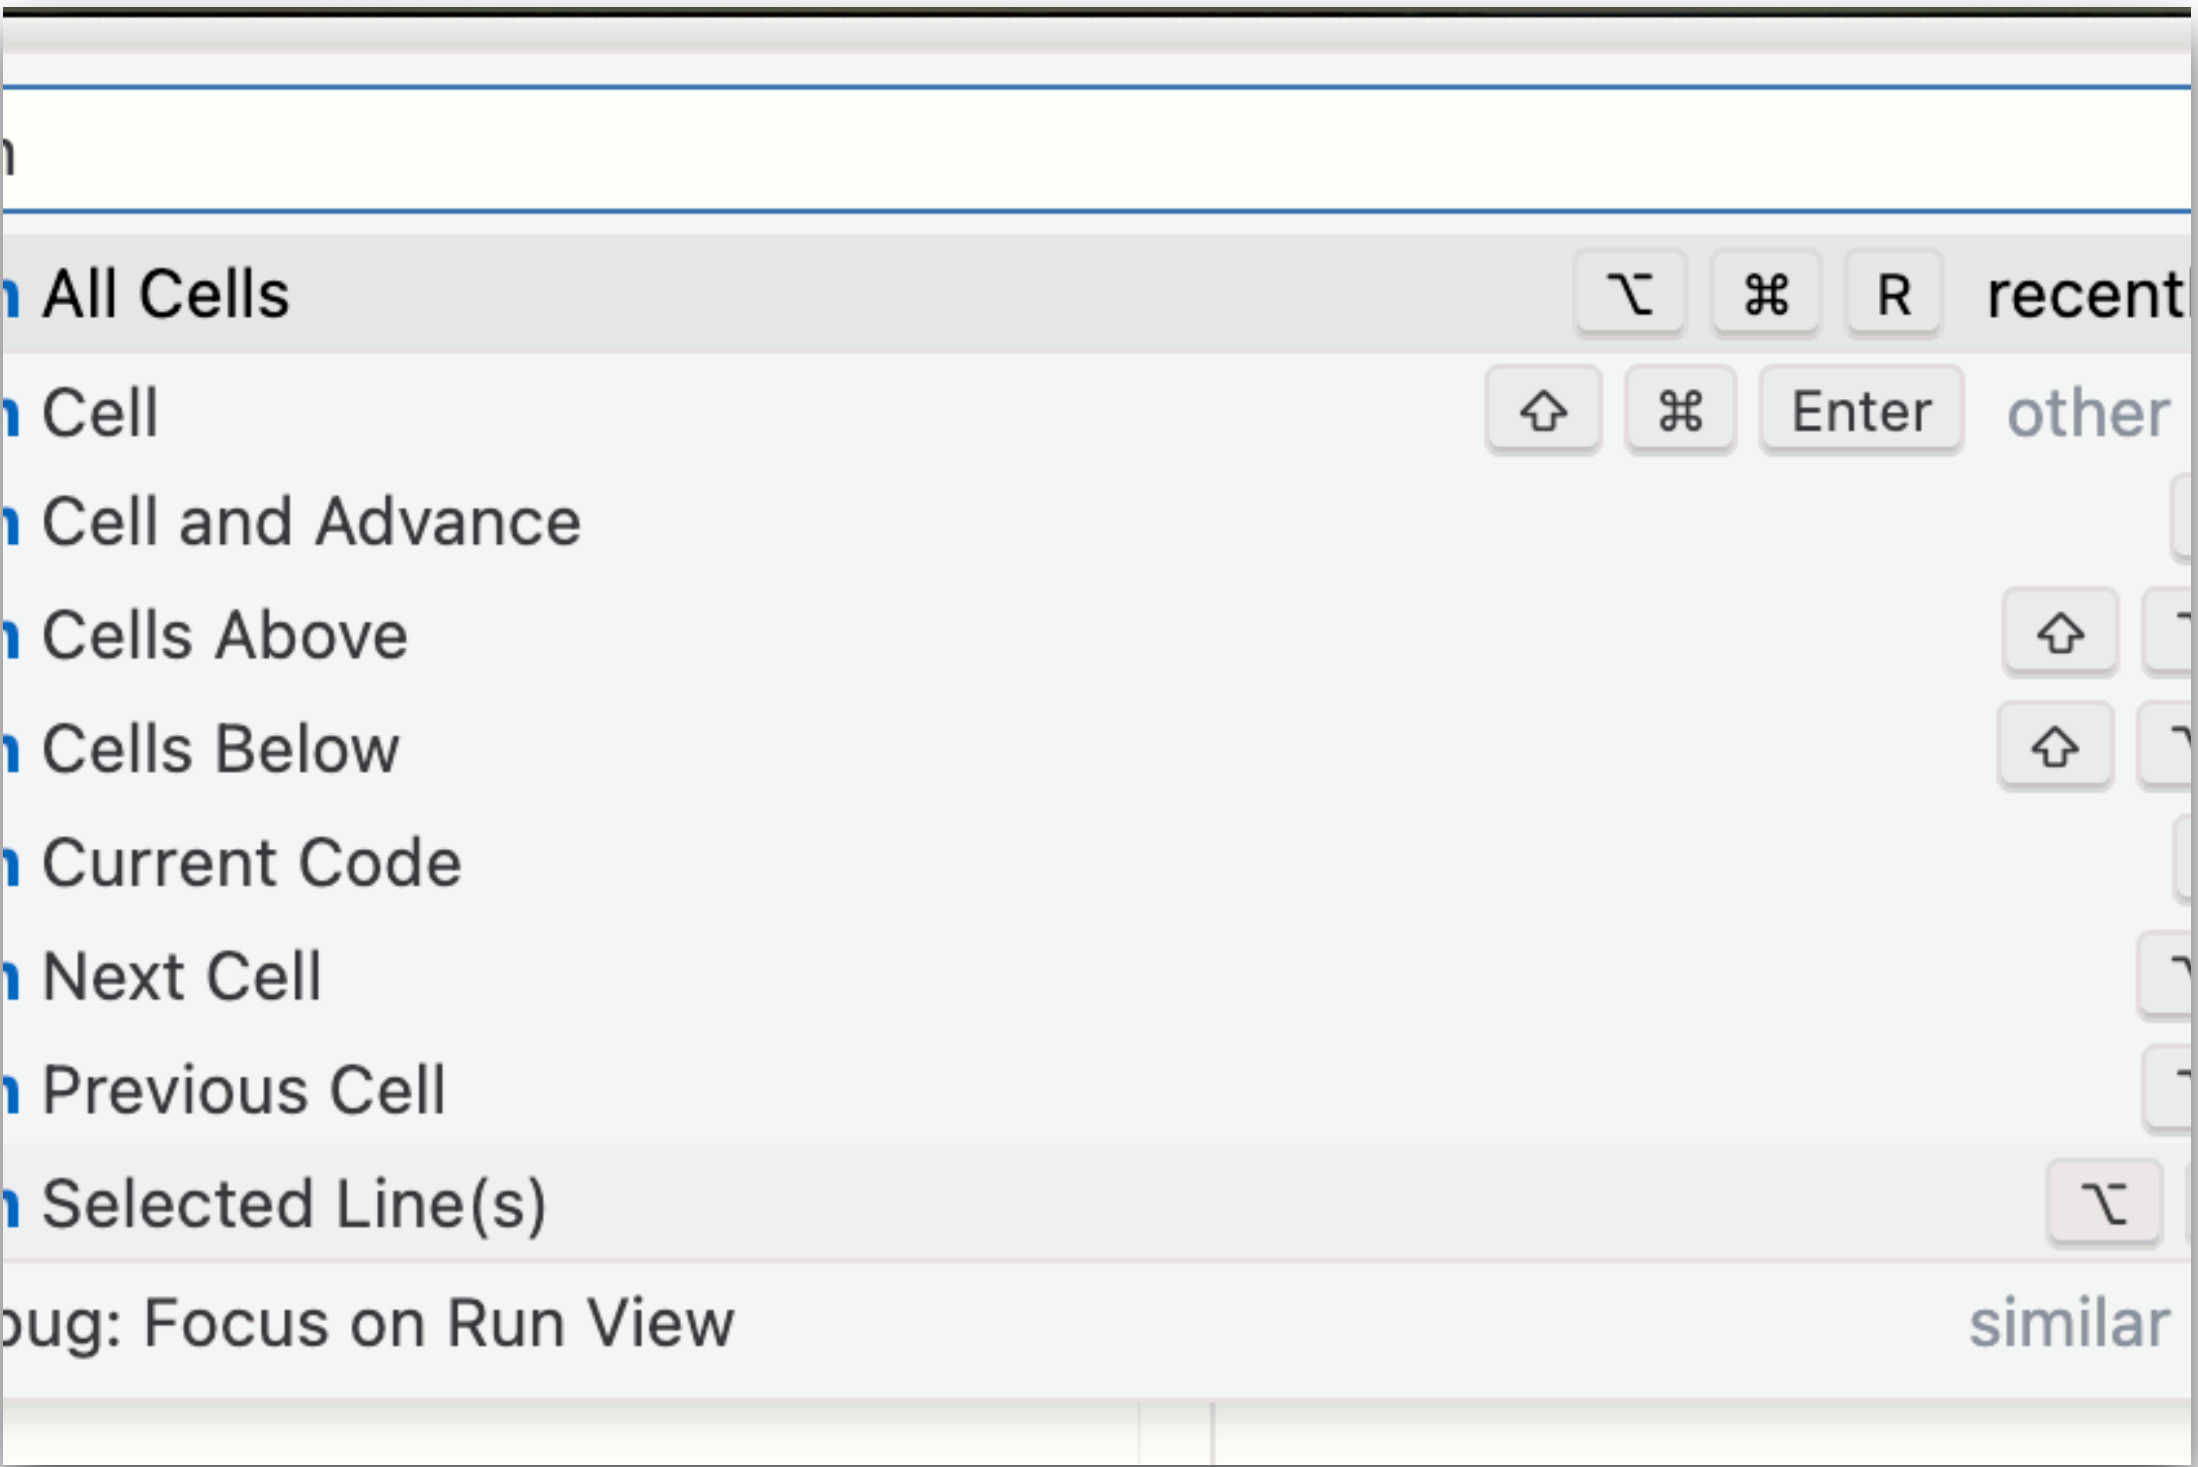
n

n All Cells ⌥ ⌘ R recentl

n Cell ⇧ ⌘ Enter other

n Cell and Advance

n Cells Above ⇧

n Cells Below ⇧

n Current Code

n Next Cell

n Previous Cell

n Selected Line(s) ⌥

bug: Focus on Run View similar